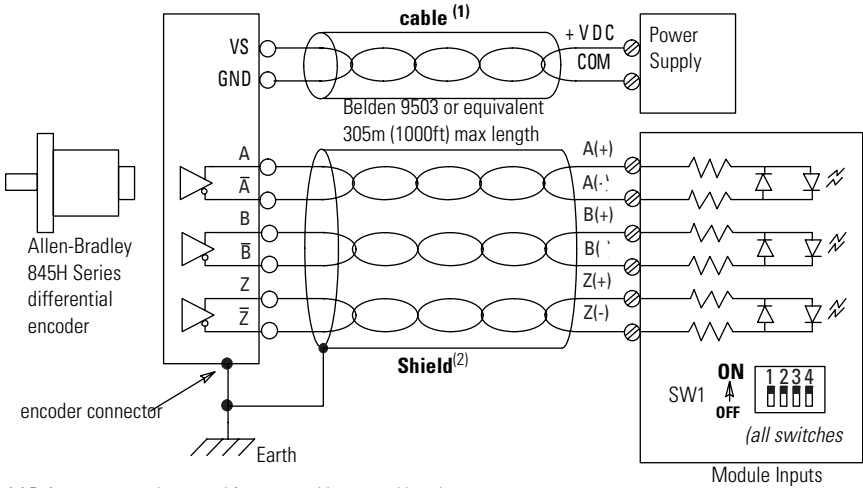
cable $^{(1)}$

VS

GND

+ V D C

COM

Power Supply

Belden 9503 or equivalent
305m (1000ft) max length

A

$\overline{A}$

B

$\overline{B}$

Z

$\overline{Z}$

A(+)

A(-)

B(+)

B(-)

Z(+)

Z(-)

Allen-Bradley 845H Series differential encoder

Shield$^{(2)}$

ON

OFF

1 2 3 4

SW1

(all switches

encoder connector

Earth

Module Inputs

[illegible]